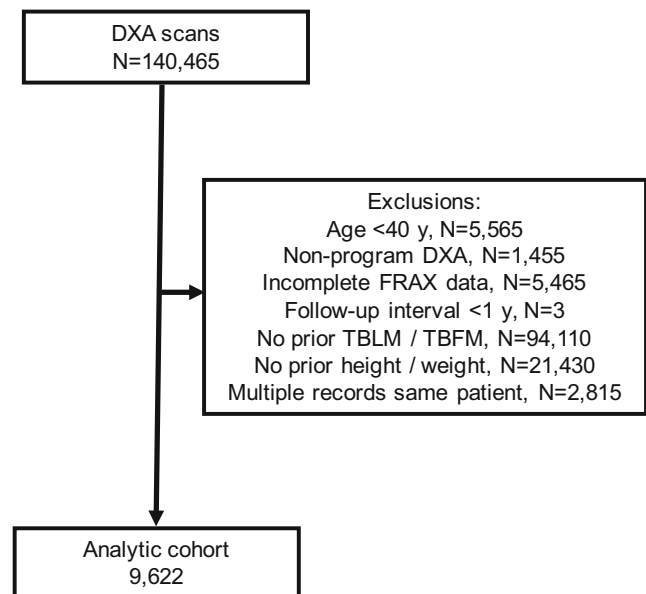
DXA scans
N=140,465

Exclusions:
Age <40 y, N=5,565
Non-program DXA, N=1,455
Incomplete FRAX data, N=5,465
Follow-up interval <1 y, N=3
No prior TBLM / TBFM, N=94,110
No prior height / weight, N=21,430
Multiple records same patient, N=2,815

Analytic cohort
9,622